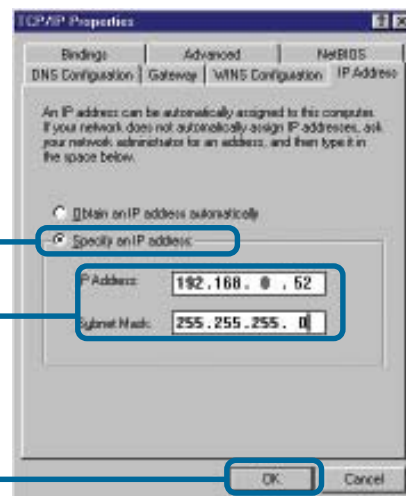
TCP/IP Properties

Bindings | Advanced | NetBIOS
DNS Configuration | Gateway | WINS Configuration | IP Address

An IP address can be automatically assigned to this computer. If your network does not automatically assign IP addresses, ask your network administrator for an address, and then type it in the space below.

Obtain an IP address automatically

Specify an IP address:

IP Address: 192.168. 0 . 52

Subnet Mask: 255.255.255. 0

OK Cancel